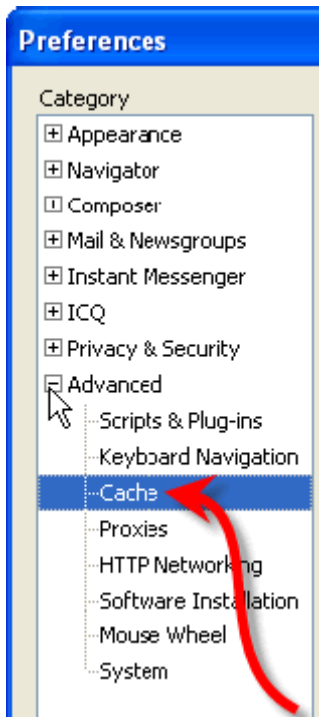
Preferences

Category

Appearance
Navigator
Composer
Mail & Newsgroups
Instant Messenger
ICQ
Privacy & Security
Advanced
Scripts & Plug-ins
Keyboard Navigation
Cache
Proxies
HTTP Networking
Software Installation
Mouse Wheel
System